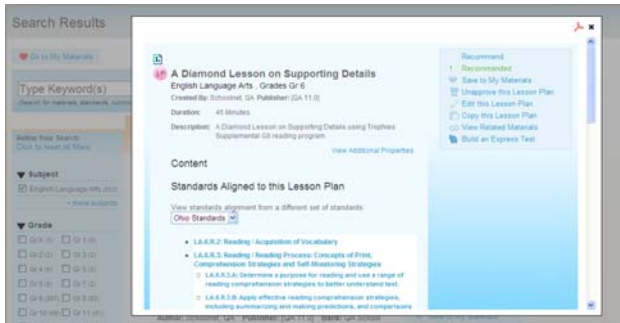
Search Results

Go to My Materials

Type Keyword(s)

Refine Your Search

Subject

English Language Arts

Grade

A Diamond Lesson on Supporting Details

English Language Arts , Grades Gr 6

Created By: Schoolnet, QA Publisher: [QA 11.0]

Duration: 45 Minutes

Description: A Diamond Lesson on Supporting Details using Trophies Supplemental G6 reading program

View Additional Properties

Recommend
Recommended
Save to My Materials
Unapprove this Lesson Plan
Edit this Lesson Plan
Copy this Lesson Plan
View Related Materials
Build an Express Test

Content

Standards Aligned to this Lesson Plan

View standards alignment from a different set of standards:

Ohio Standards

LA.6.R.2: Reading / Acquisition of Vocabulary

LA.6.R.3: Reading / Reading Process: Concepts of Print, Comprehension Strategies and Self-Monitoring Strategies

LA.6.R.3.A: Determine a purpose for reading and use a range of reading comprehension strategies to better understand text.

LA.6.R.3.B: Apply effective reading comprehension strategies, including summarizing and making predictions, and comparisons

Author: Schoolnet, QA Publisher: [QA 11.0] Bank: QA School